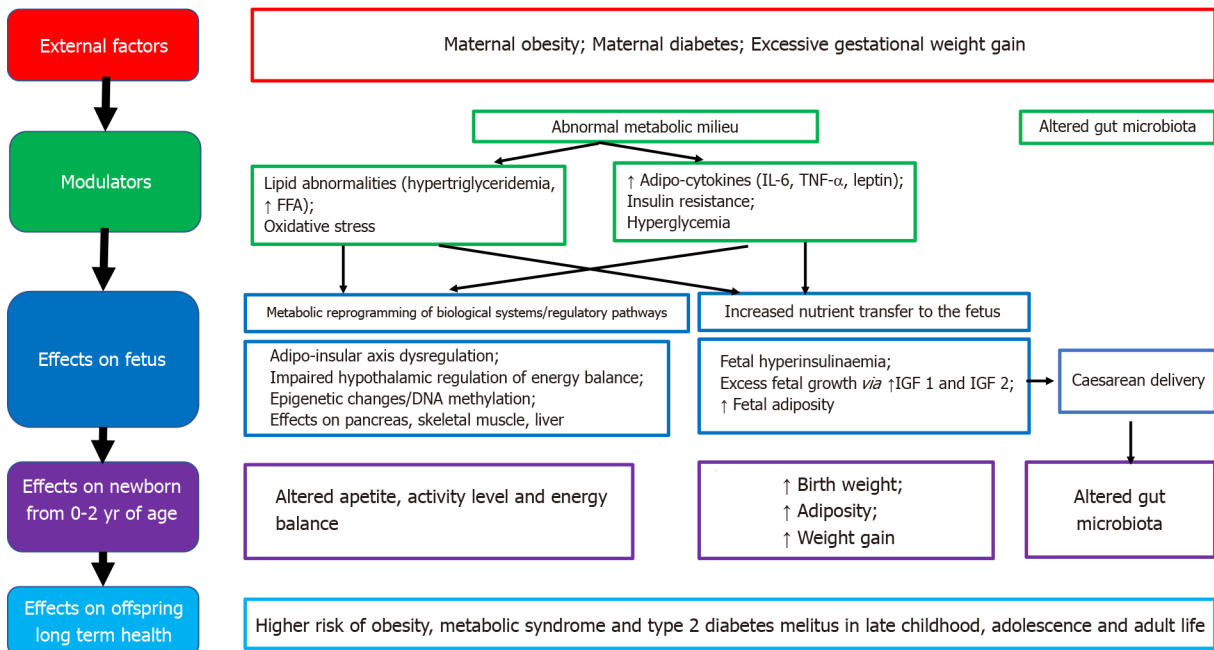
External factors

Maternal obesity; Maternal diabetes; Excessive gestational weight gain

Modulators

Abnormal metabolic milieu

Altered gut microbiota

Lipid abnormalities (hypertriglyceridemia, ↑ FFA);
Oxidative stress

↑ Adipo-cytokines (IL-6, TNF-$\alpha$, leptin);
Insulin resistance;
Hyperglycemia

Effects on fetus

Metabolic reprogramming of biological systems/regulatory pathways

Increased nutrient transfer to the fetus

Adipo-insular axis dysregulation;
Impaired hypothalamic regulation of energy balance;
Epigenetic changes/DNA methylation;
Effects on pancreas, skeletal muscle, liver

Fetal hyperinsulinaemia;
Excess fetal growth *via* ↑IGF 1 and IGF 2;
↑ Fetal adiposity

Caesarean delivery

Effects on newborn from 0-2 yr of age

Altered apetite, activity level and energy balance

↑ Birth weight;
↑ Adiposity;
↑ Weight gain

Altered gut microbiota

Effects on offspring long term health

Higher risk of obesity, metabolic syndrome and type 2 diabetes melitus in late childhood, adolescence and adult life